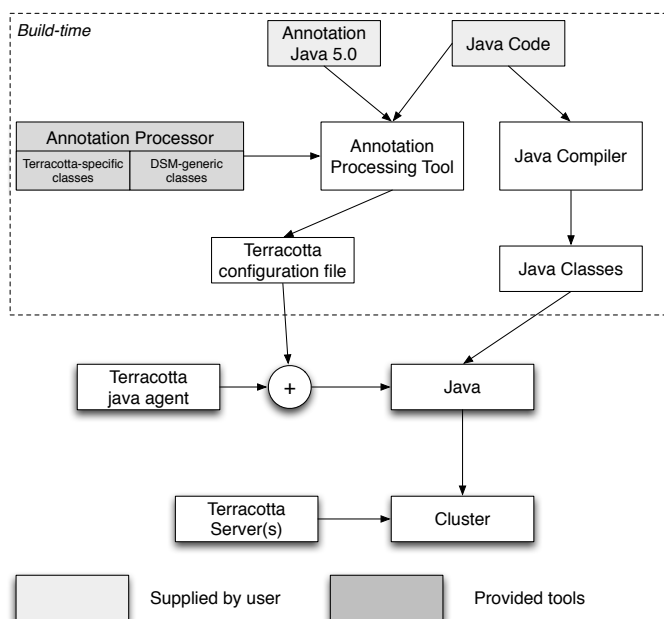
Build-time

Annotation Java 5.0

Java Code

Annotation Processor

Terracotta-specific classes

DSM-generic classes

Annotation Processing Tool

Java Compiler

Terracotta configuration file

Java Classes

Terracotta java agent

+

Java

Terracotta Server(s)

Cluster

Supplied by user

Provided tools